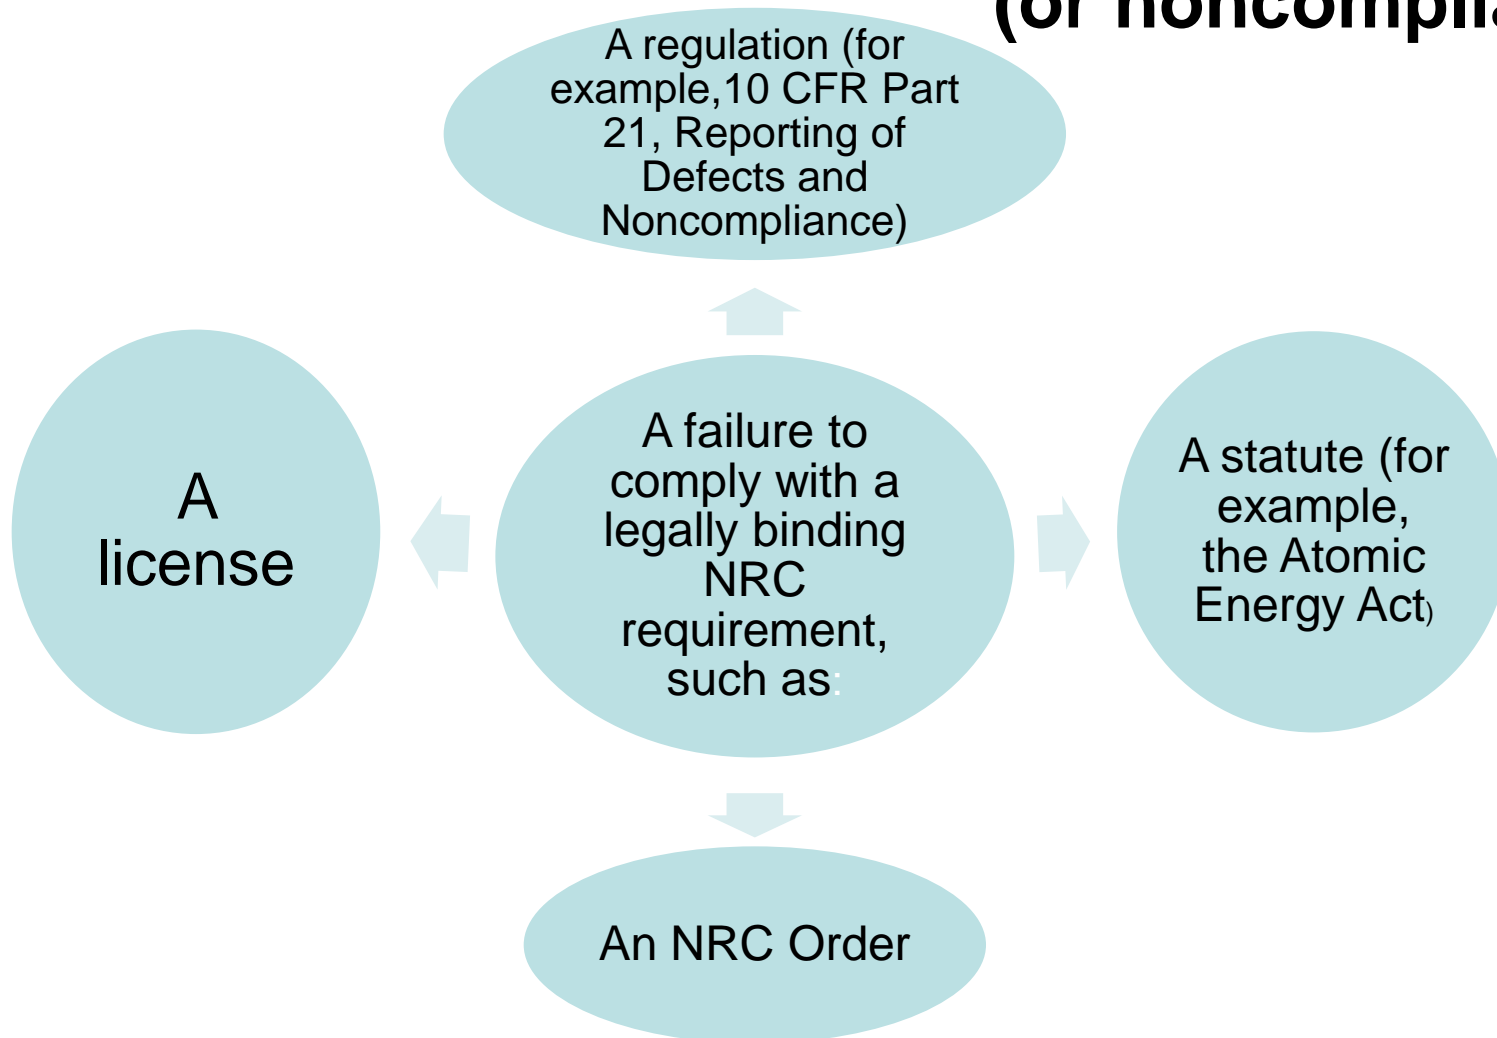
(or noncompli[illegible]

A regulation (for example,10 CFR Part 21, Reporting of Defects and Noncompliance)

A license

A failure to comply with a legally binding NRC requirement, such as:

A statute (for example, the Atomic Energy Act)

An NRC Order